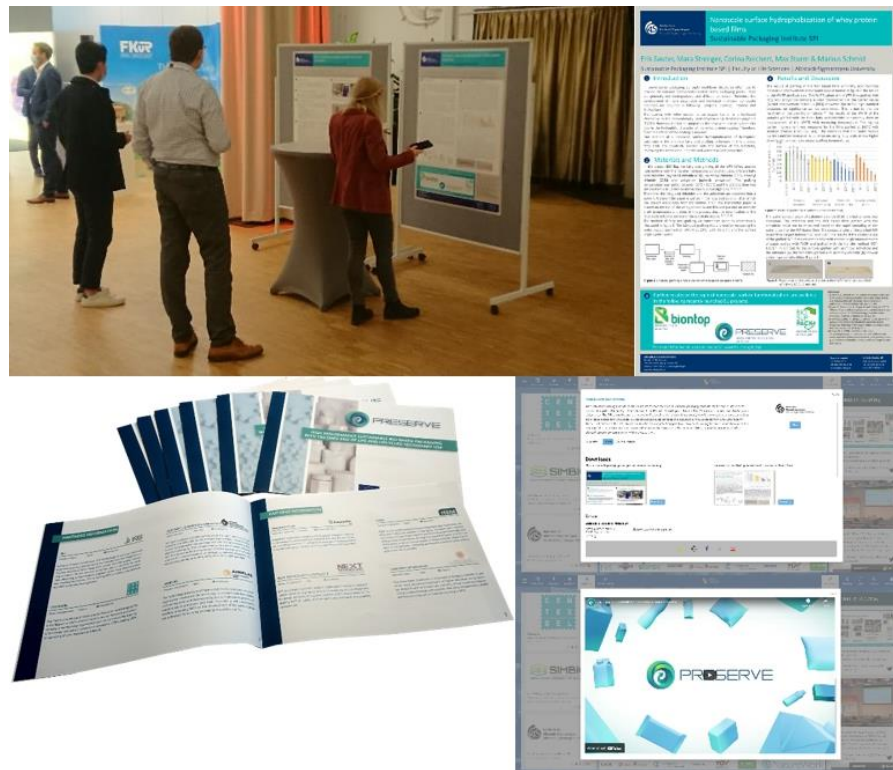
FKUR

Nanoscale surface hydrophobization of whey protein based films
Sustainable Packaging Institute SPI

Introduction

Results and Discussion

Materials and Methods

biontop

PRESERVE

PRESERVE

Downloads

PRESERVE